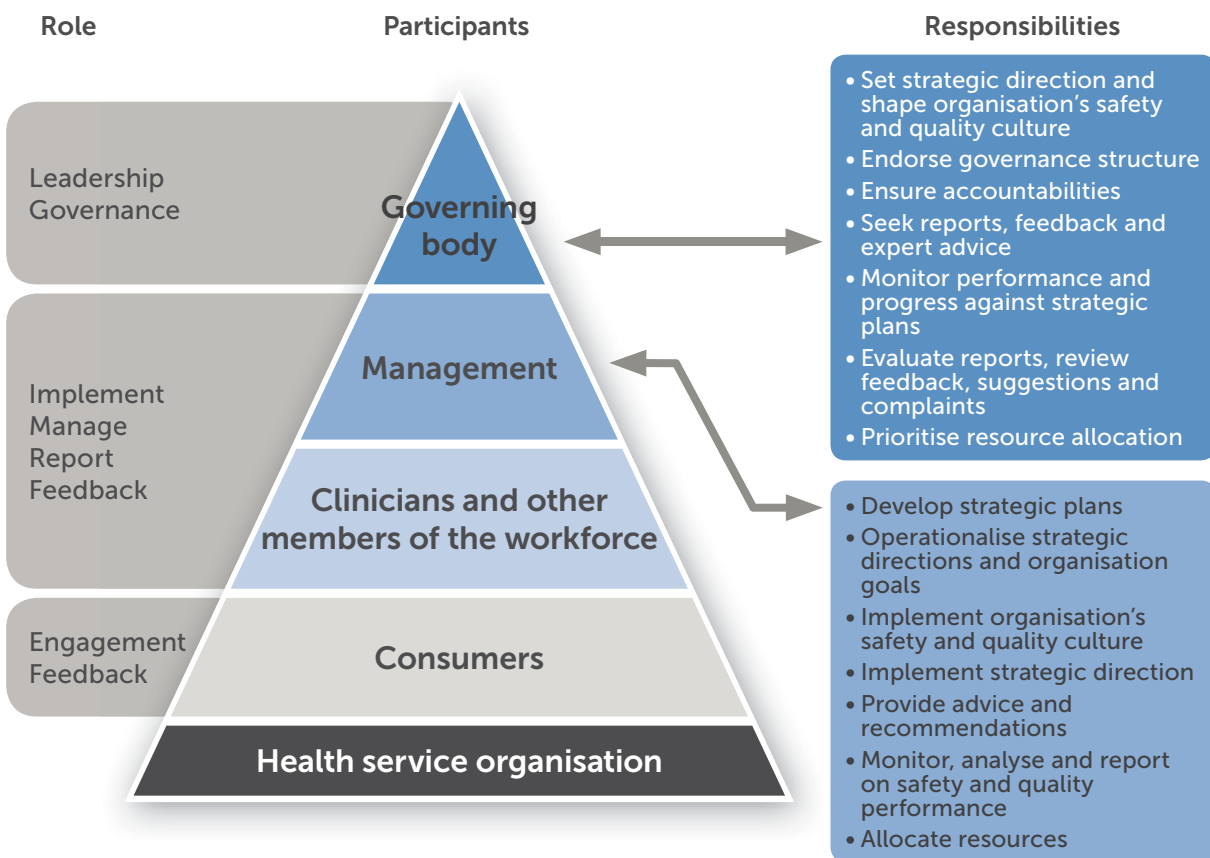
Role

Participants

Responsibilities

Leadership
Governance

Implement
Manage
Report
Feedback

Engagement
Feedback

Governing body

Management

Clinicians and other members of the workforce

Consumers

Health service organisation

• Set strategic direction and shape organisation's safety and quality culture
• Endorse governance structure
• Ensure accountabilities
• Seek reports, feedback and expert advice
• Monitor performance and progress against strategic plans
• Evaluate reports, review feedback, suggestions and complaints
• Prioritise resource allocation

• Develop strategic plans
• Operationalise strategic directions and organisation goals
• Implement organisation's safety and quality culture
• Implement strategic direction
• Provide advice and recommendations
• Monitor, analyse and report on safety and quality performance
• Allocate resources